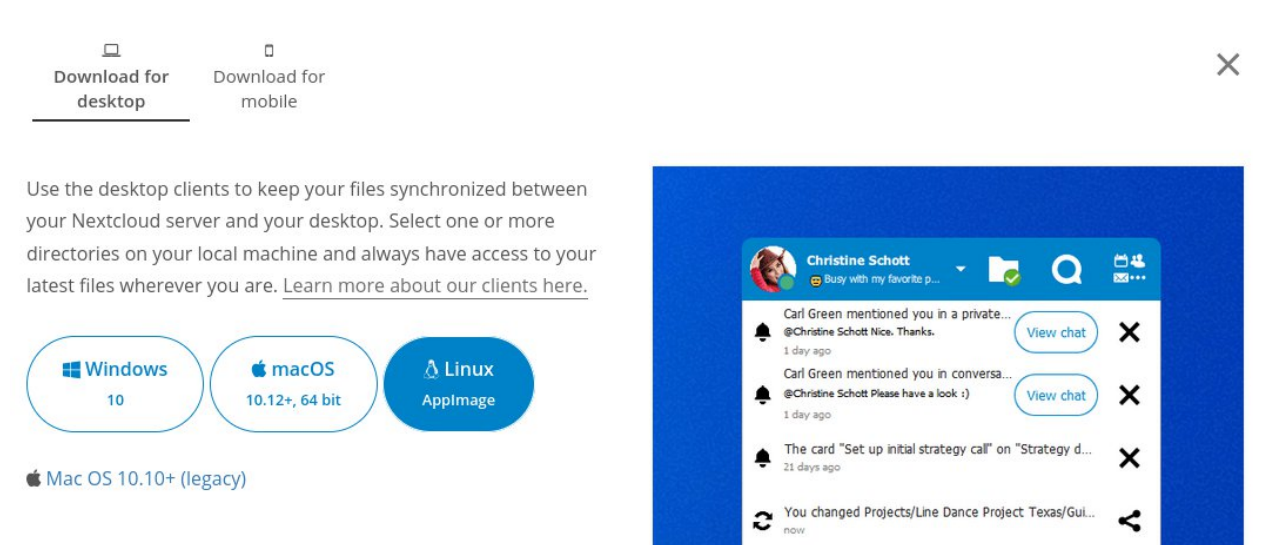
Download for desktop

Download for mobile

Use the desktop clients to keep your files synchronized between your Nextcloud server and your desktop. Select one or more directories on your local machine and always have access to your latest files wherever you are. Learn more about our clients here.

Windows
10

macOS
10.12+, 64 bit

Linux
AppImage

Mac OS 10.10+ (legacy)

Christine Schott
Busy with my favorite p...

Carl Green mentioned you in a private...
@Christine Schott Nice. Thanks.
1 day ago
View chat

Carl Green mentioned you in conversa...
@Christine Schott Please have a look :)
1 day ago
View chat

The card "Set up initial strategy call" on "Strategy d...
21 days ago

You changed Projects/Line Dance Project Texas/Gui...
now